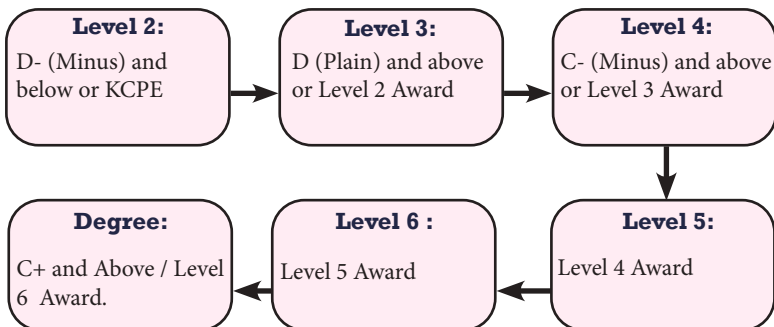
Level 2:
D- (Minus) and below or KCPE

Level 3:
D (Plain) and above or Level 2 Award

Level 4:
C- (Minus) and above or Level 3 Award

Level 5:
Level 4 Award

Level 6 :
Level 5 Award

Degree:
C+ and Above / Level 6 Award.